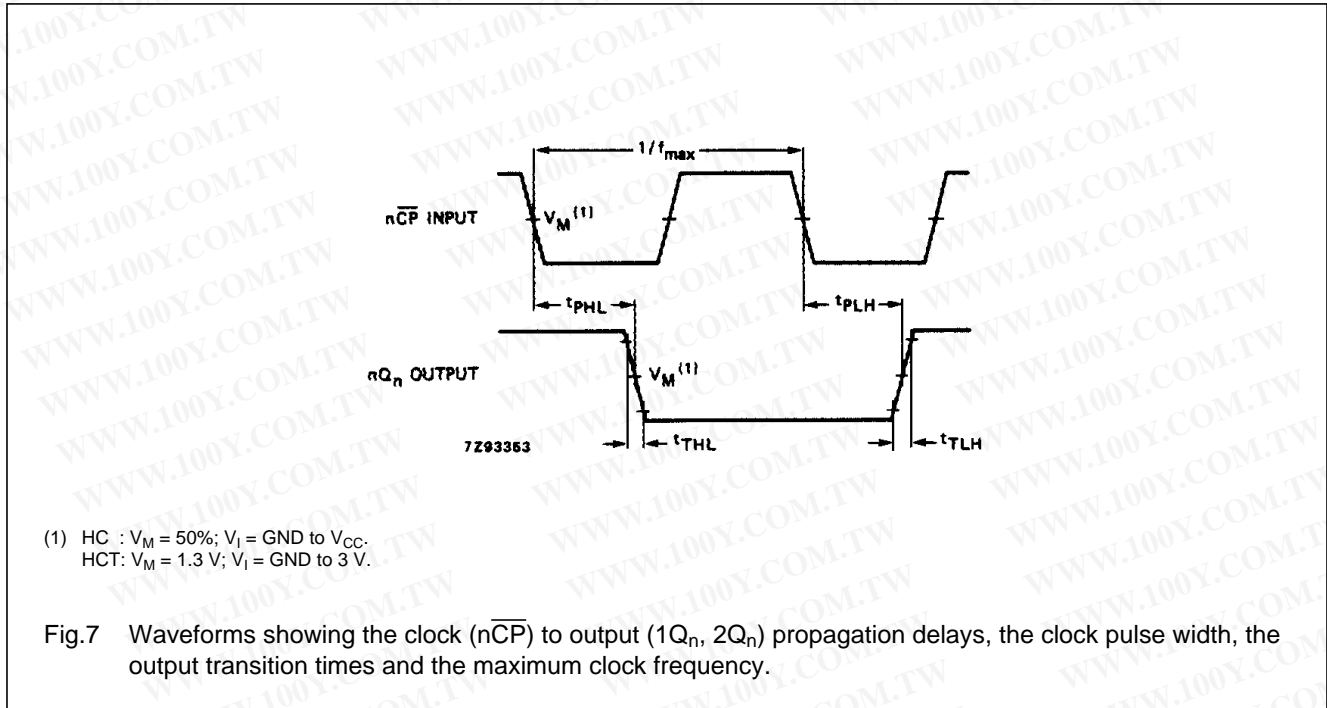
$1/f_{max}$

$n\overline{CP}$ INPUT

$V_M^{(1)}$

$t_{PHL}$

$t_{PLH}$

$nQ_n$ OUTPUT

$V_M^{(1)}$

7Z93353

$t_{THL}$

$t_{TLH}$

(1) HC : $V_M$ = 50%; $V_I$ = GND to $V_{CC}$.
HCT: $V_M$ = 1.3 V; $V_I$ = GND to 3 V.

Fig.7 Waveforms showing the clock ($n\overline{CP}$) to output ($1Q_n$, $2Q_n$) propagation delays, the clock pulse width, the output transition times and the maximum clock frequency.

WWW.100Y.COM.TW